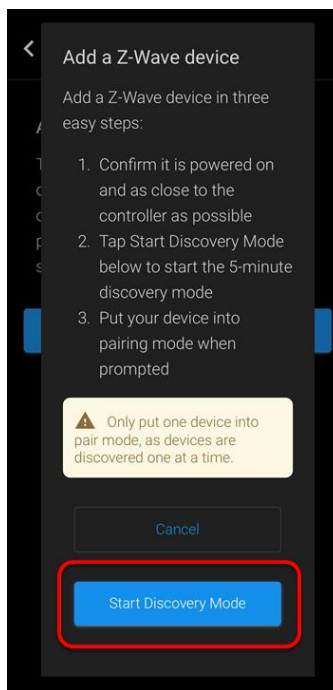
Add a Z-Wave device

Add a Z-Wave device in three easy steps:

1. Confirm it is powered on and as close to the controller as possible
2. Tap Start Discovery Mode below to start the 5-minute discovery mode
3. Put your device into pairing mode when prompted

Only put one device into pair mode, as devices are discovered one at a time.

Cancel

Start Discovery Mode